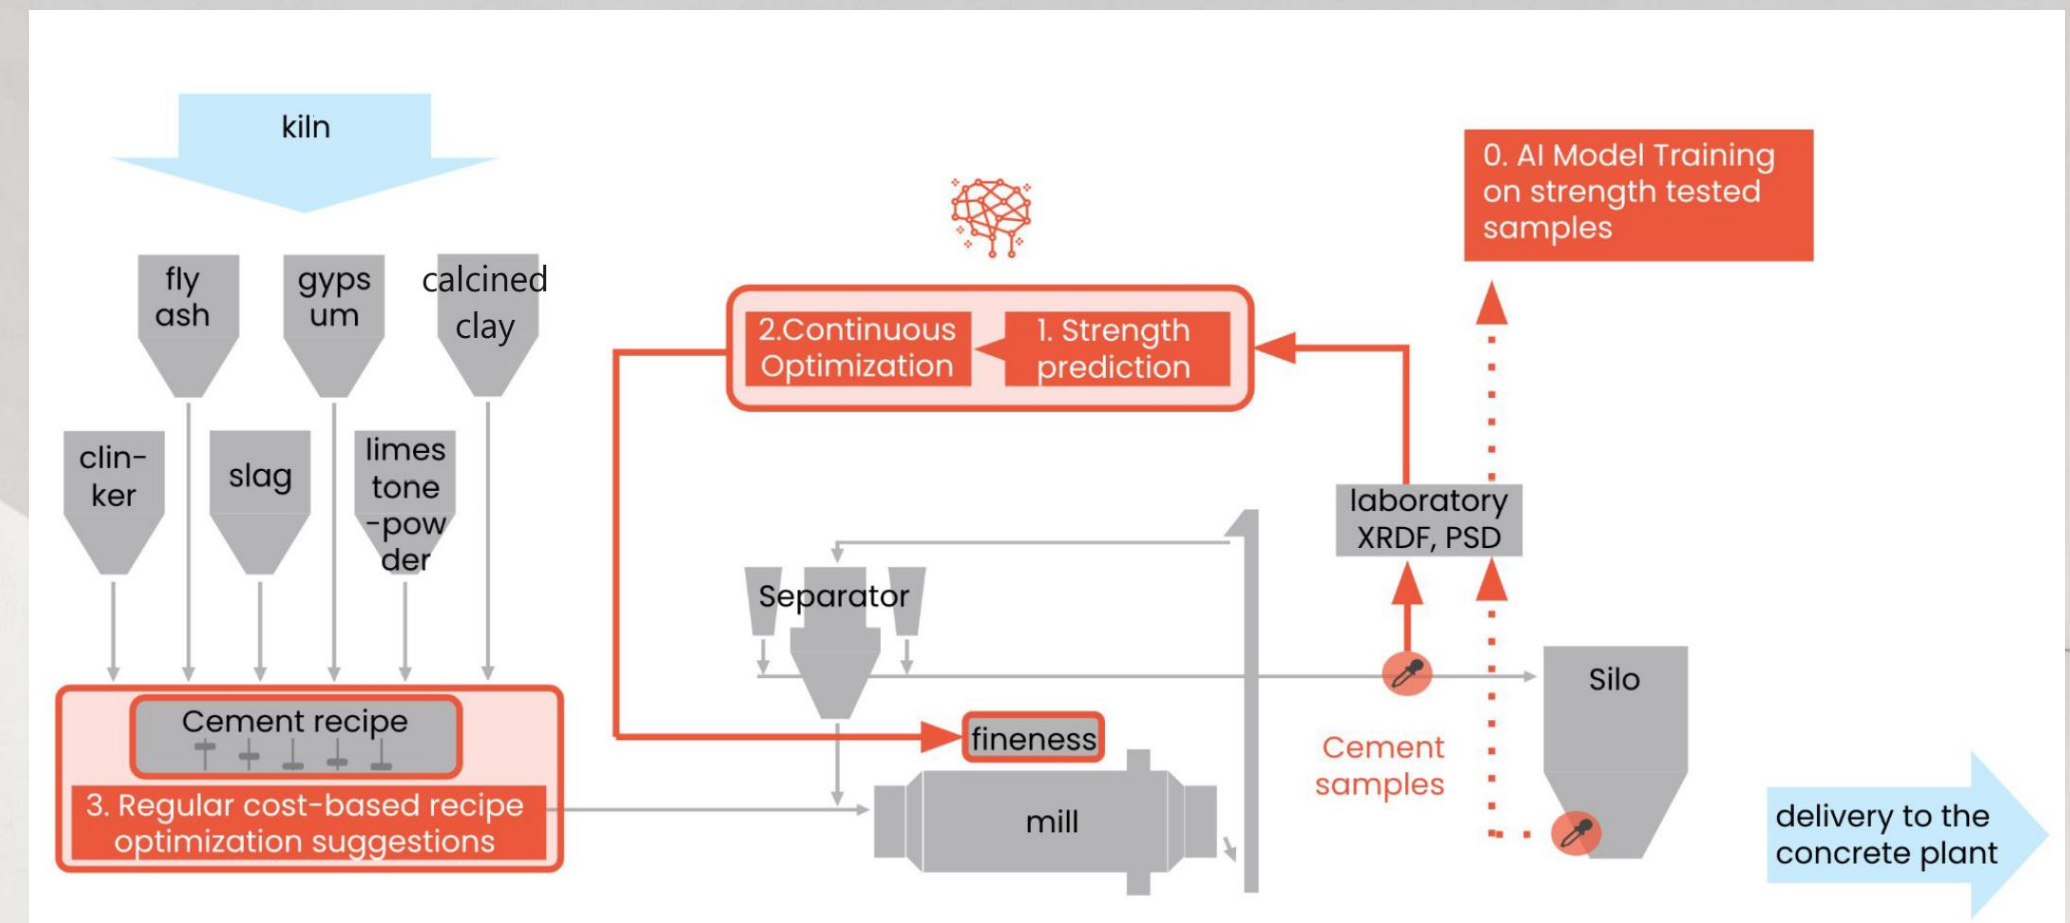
kiln

0. AI Model Training on strength tested samples

fly ash

gyps um

calcined clay

2.Continuous Optimization

1. Strength prediction

clin-ker

slag

limes tone -pow der

laboratory XRDF, PSD

Separator

Silo

Cement recipe

fineness

Cement samples

3. Regular cost-based recipe optimization suggestions

mill

delivery to the concrete plant